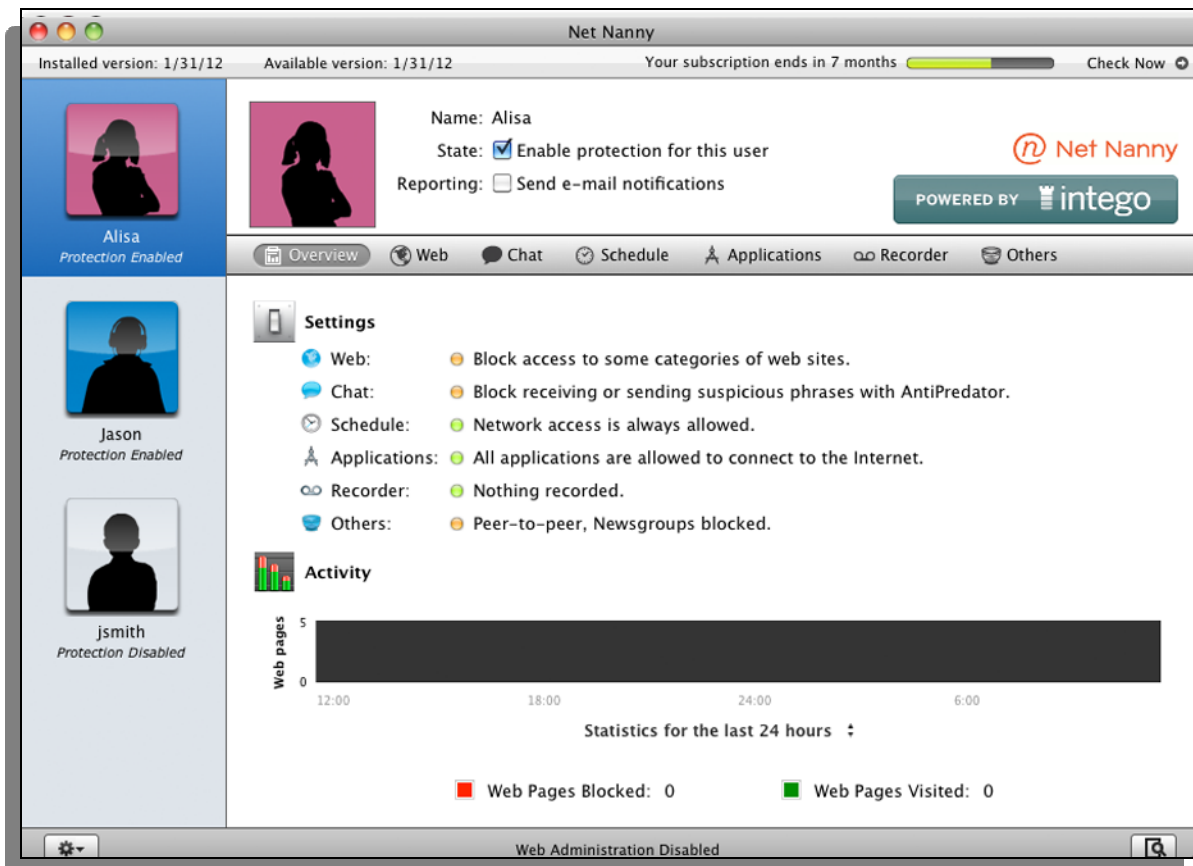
Net Nanny

Installed version: 1/31/12 Available version: 1/31/12 Your subscription ends in 7 months Check Now

Alisa
Protection Enabled

Jason
Protection Enabled

jsmith
Protection Disabled

Name: Alisa
State: Enable protection for this user
Reporting: Send e-mail notifications

Net Nanny
POWERED BY intego

Overview Web Chat Schedule Applications Recorder Others

Settings

Web: Block access to some categories of web sites.
Chat: Block receiving or sending suspicious phrases with AntiPredator.
Schedule: Network access is always allowed.
Applications: All applications are allowed to connect to the Internet.
Recorder: Nothing recorded.
Others: Peer-to-peer, Newsgroups blocked.

Activity

Web pages
5
0
12:00 18:00 24:00 6:00

Statistics for the last 24 hours

Web Pages Blocked: 0 Web Pages Visited: 0

Web Administration Disabled